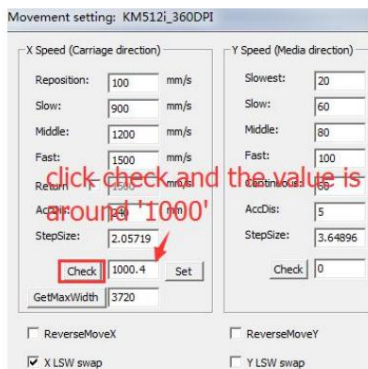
Movement setting: KM512i_360DPI

X Speed (Carriage direction)

Reposition: 100 mm/s

Slow: 900 mm/s

Middle: 1200 mm/s

Fast: 1500 mm/s

Return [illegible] mm/s

AccDis: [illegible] mm

StepSize: 2.05719

Check 1000.4 Set

GetMaxWidth 3720

Y Speed (Media direction)

Slowest: 20

Slow: 60

Middle: 80

Fast: 100

Continuous: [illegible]

AccDis: 5

StepSize: 3.64896

Check 0

click check and the value is around '1000'

ReverseMoveX

X LSW swap

ReverseMoveY

Y LSW swap